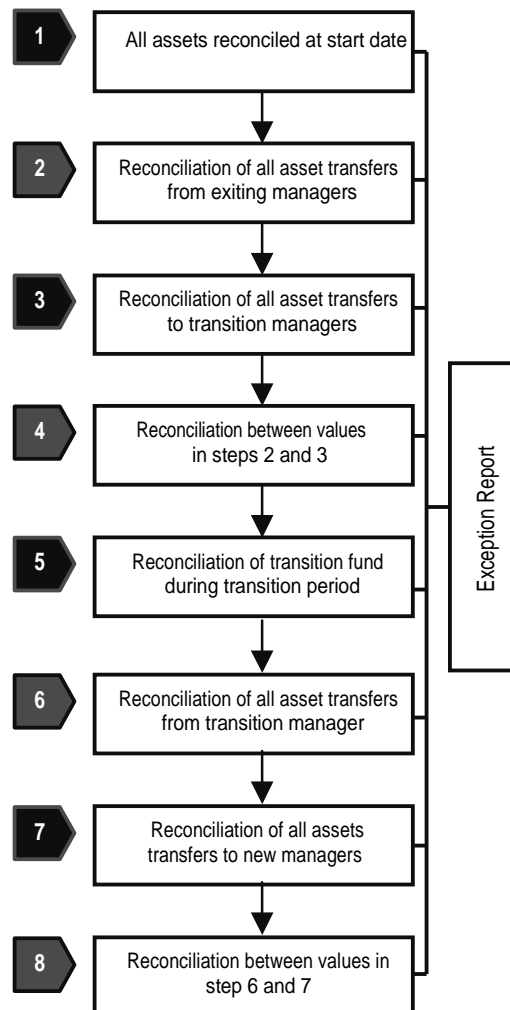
1
All assets reconciled at start date

2
Reconciliation of all asset transfers from exiting managers

3
Reconciliation of all asset transfers to transition managers

4
Reconciliation between values in steps 2 and 3

5
Reconciliation of transition fund during transition period

6
Reconciliation of all asset transfers from transition manager

7
Reconciliation of all assets transfers to new managers

8
Reconciliation between values in step 6 and 7

Exception Report